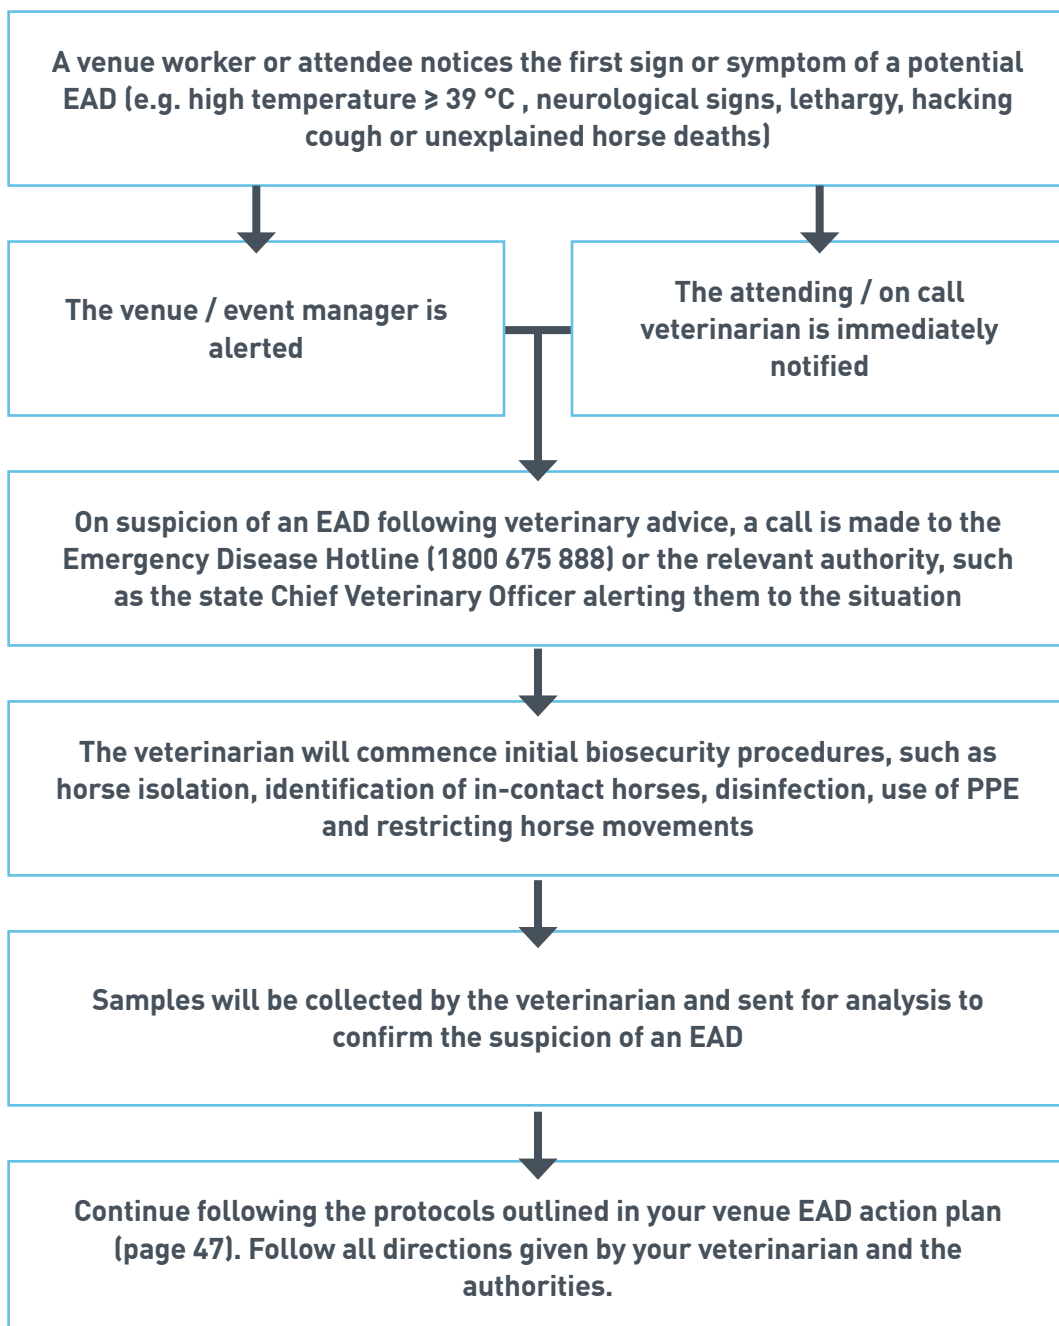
A venue worker or attendee notices the first sign or symptom of a potential EAD (e.g. high temperature ≥ 39 °C , neurological signs, lethargy, hacking cough or unexplained horse deaths)

The venue / event manager is alerted

The attending / on call veterinarian is immediately notified

On suspicion of an EAD following veterinary advice, a call is made to the Emergency Disease Hotline (1800 675 888) or the relevant authority, such as the state Chief Veterinary Officer alerting them to the situation

The veterinarian will commence initial biosecurity procedures, such as horse isolation, identification of in-contact horses, disinfection, use of PPE and restricting horse movements

Samples will be collected by the veterinarian and sent for analysis to confirm the suspicion of an EAD

Continue following the protocols outlined in your venue EAD action plan (page 47). Follow all directions given by your veterinarian and the authorities.